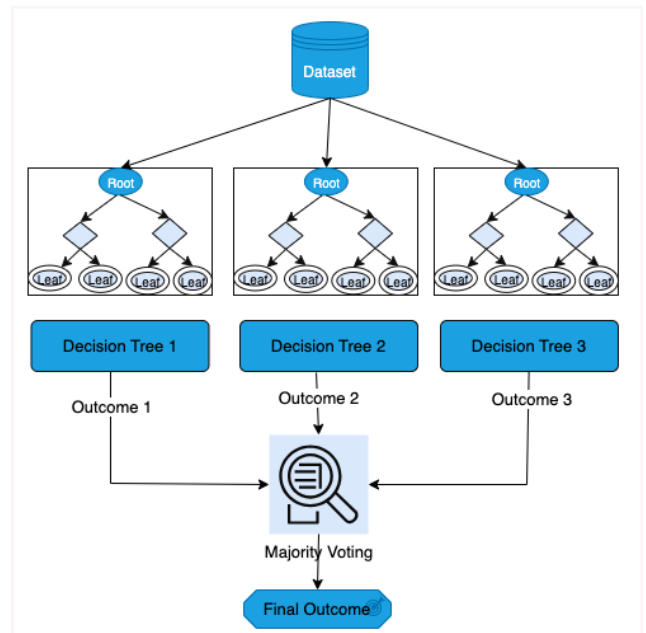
Dataset

Root
Leaf Leaf Leaf Leaf

Root
Leaf Leaf Leaf Leaf

Root
Leaf Leaf Leaf Leaf

Decision Tree 1

Decision Tree 2

Decision Tree 3

Outcome 1

Outcome 2

Outcome 3

Majority Voting

Final Outcome